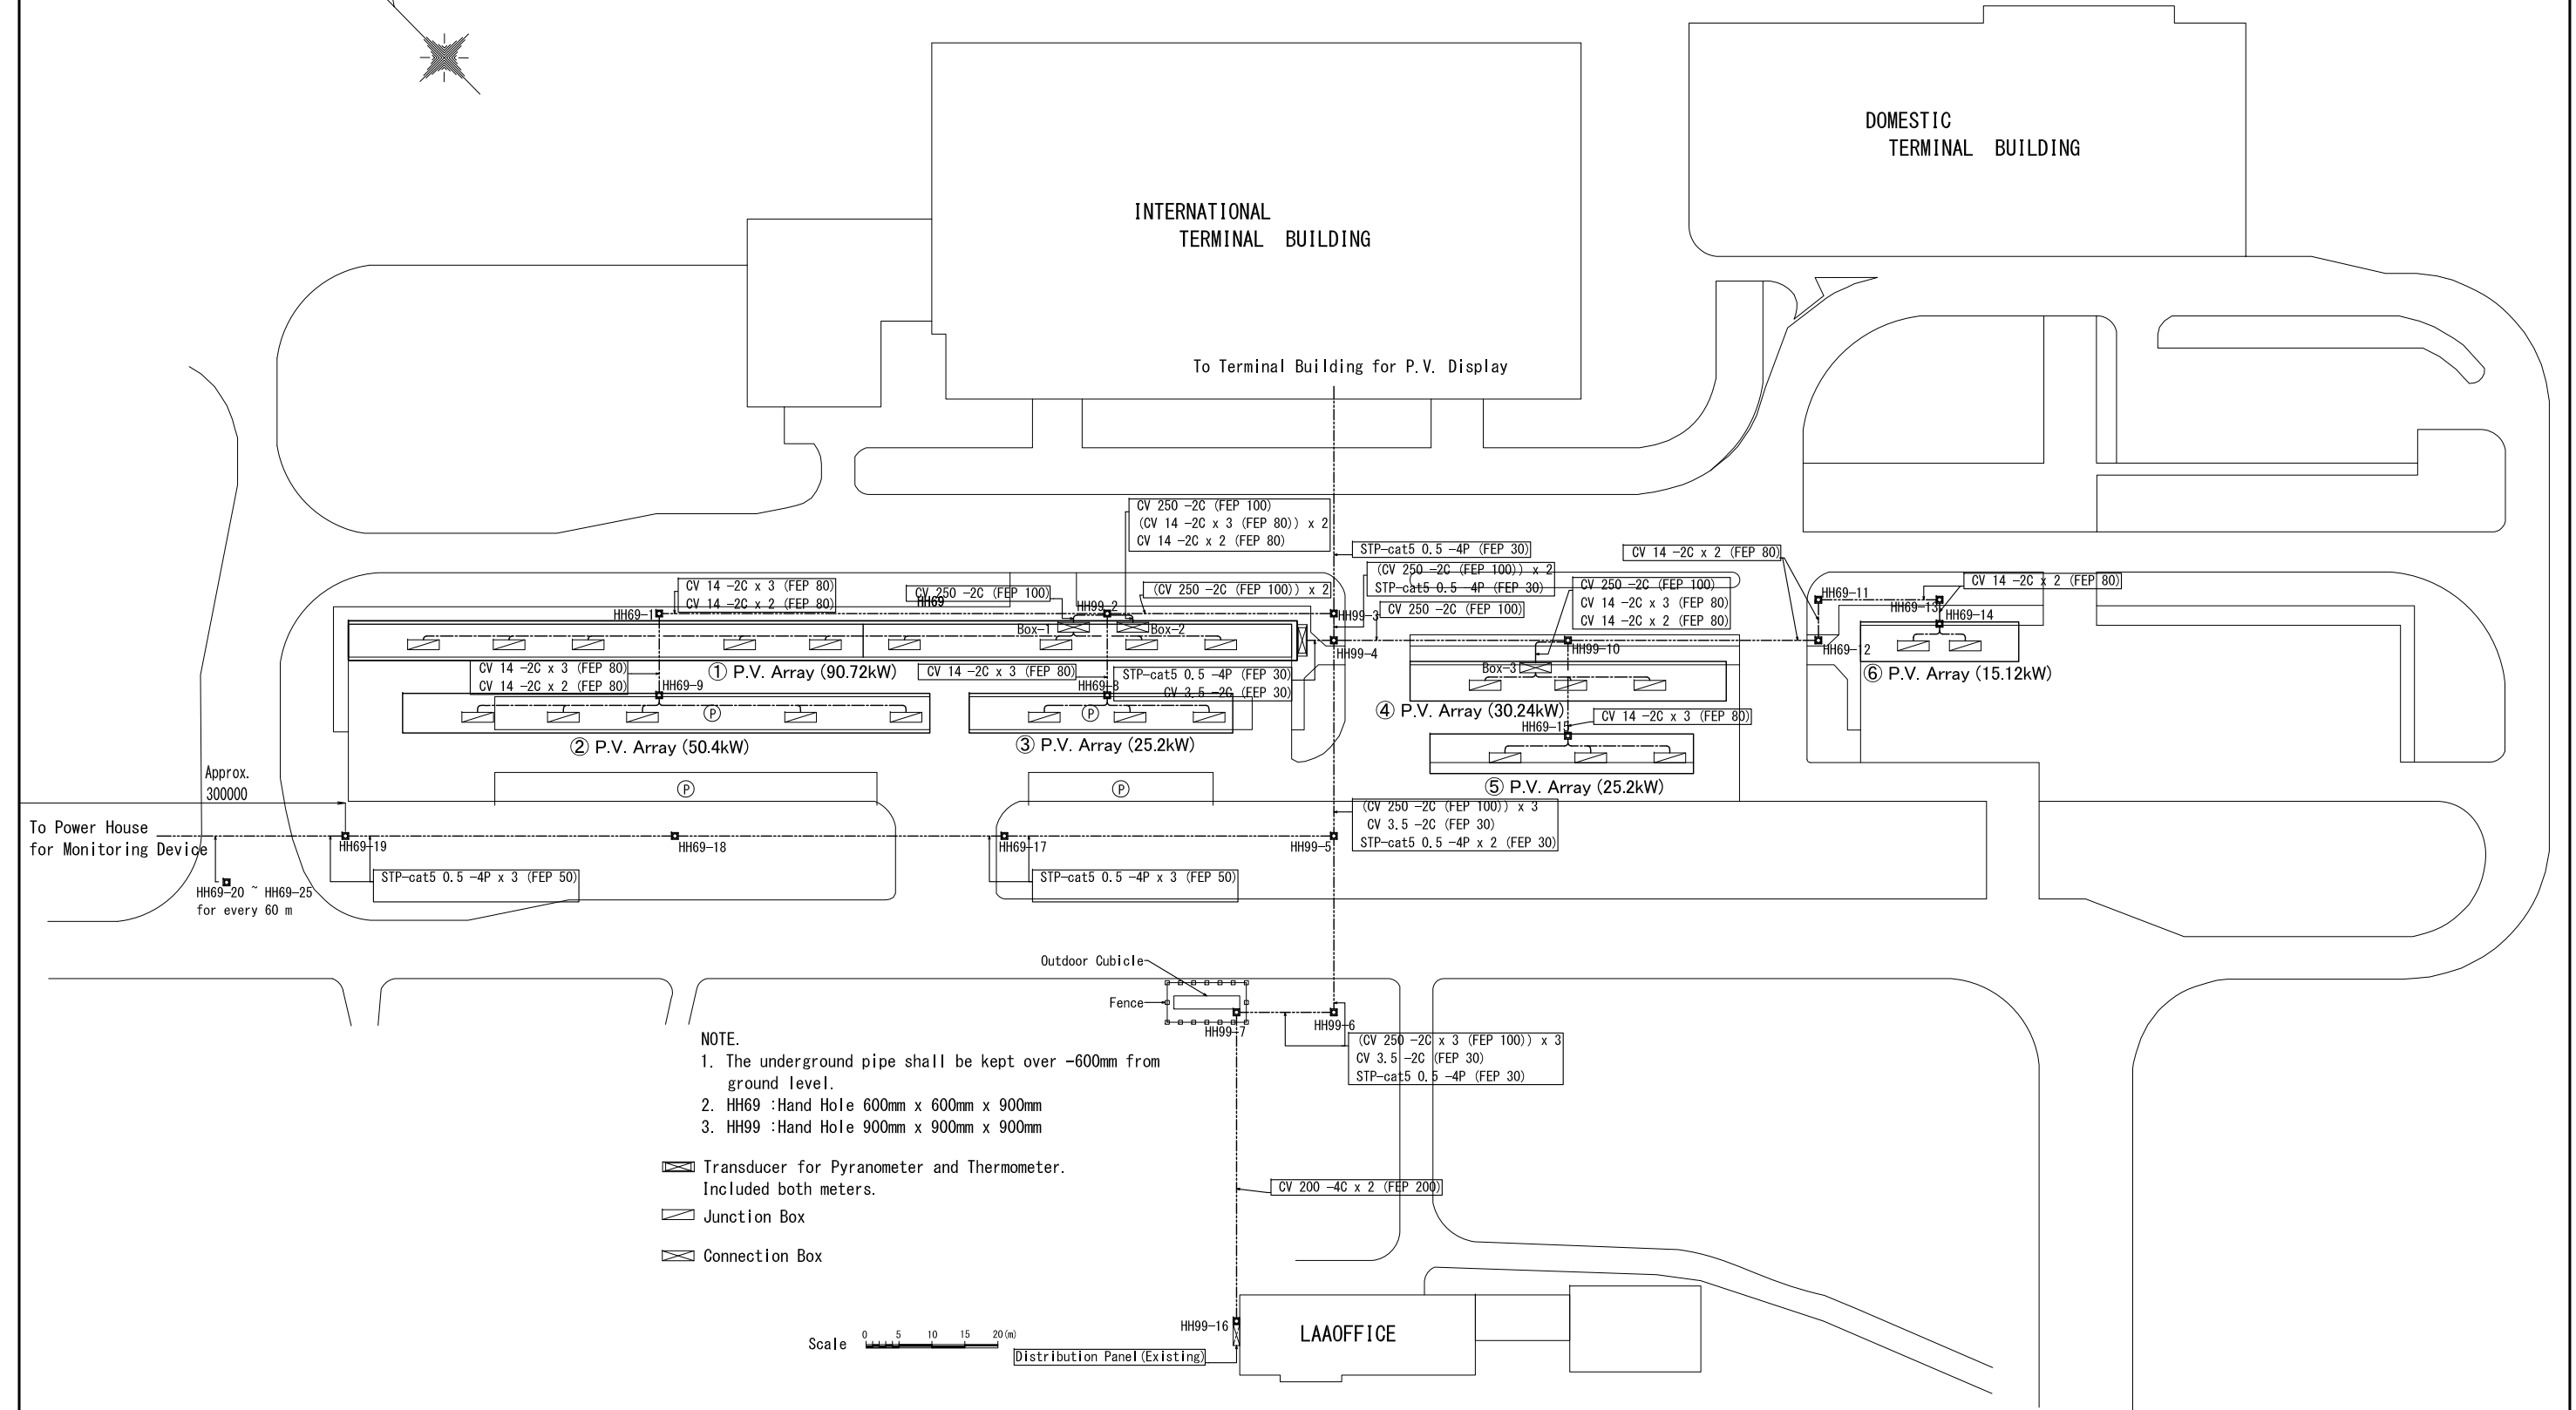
DOMESTIC TERMINAL BUILDING

INTERNATIONAL TERMINAL BUILDING

To Terminal Building for P.V. Display

CV 250 -2C (FEP 100)
(CV 14 -2C x 3 (FEP 80)) x 2
CV 14 -2C x 2 (FEP 80)

STP-cat5 0.5 -4P (FEP 30)

CV 14 -2C x 2 (FEP 80)

(CV 250 -2C (FEP 100)) x 2
STP-cat5 0.5 -4P (FEP 30)

CV 14 -2C x 2 (FEP 80)

CV 14 -2C x 3 (FEP 80)
CV 14 -2C x 2 (FEP 80)

CV 250 -2C (FEP 100)
HH69

(CV 250 -2C (FEP 100)) x 2

CV 250 -2C (FEP 100)
CV 14 -2C x 3 (FEP 80)
CV 14 -2C x 2 (FEP 80)

CV 250 -2C (FEP 100)

HH69-1
HH99-2
HH99-3
Box-1
Box-2
HH69-11
HH69-13
HH69-14
HH99-4
HH99-10
HH69-12

① P.V. Array (90.72kW)
CV 14 -2C x 3 (FEP 80)
CV 14 -2C x 2 (FEP 80)
HH69-9
CV 14 -2C x 3 (FEP 80)
STP-cat5 0.5 -4P (FEP 30)
HH69-8
CV 3.5 -2C (FEP 30)
Box-3
⑥ P.V. Array (15.12kW)
④ P.V. Array (30.24kW)
HH69-15
CV 14 -2C x 3 (FEP 80)
P
P
② P.V. Array (50.4kW)
③ P.V. Array (25.2kW)
⑤ P.V. Array (25.2kW)
Approx.
300000
P
P
To Power House
for Monitoring Device
(CV 250 -2C (FEP 100)) x 3
CV 3.5 -2C (FEP 30)
STP-cat5 0.5 -4P x 2 (FEP 30)
HH69-19
HH69-18
HH69-17
HH99-5
HH69-20 ~ HH69-25
for every 60 m
STP-cat5 0.5 -4P x 3 (FEP 50)
STP-cat5 0.5 -4P x 3 (FEP 50)

Outdoor Cubicle
Fence
HH99-7
HH99-6
(CV 250 -2C x 3 (FEP 100)) x 3
CV 3.5 -2C (FEP 30)
STP-cat5 0.5 -4P (FEP 30)

NOTE.
1. The underground pipe shall be kept over -600mm from ground level.
2. HH69 :Hand Hole 600mm x 600mm x 900mm
3. HH99 :Hand Hole 900mm x 900mm x 900mm

Transducer for Pyranometer and Thermometer.
Included both meters.
Junction Box
Connection Box

CV 200 -4C x 2 (FEP 200)

HH99-16
LAAOFFICE
Scale 0 5 10 15 20(m)
Distribution Panel(Existing)